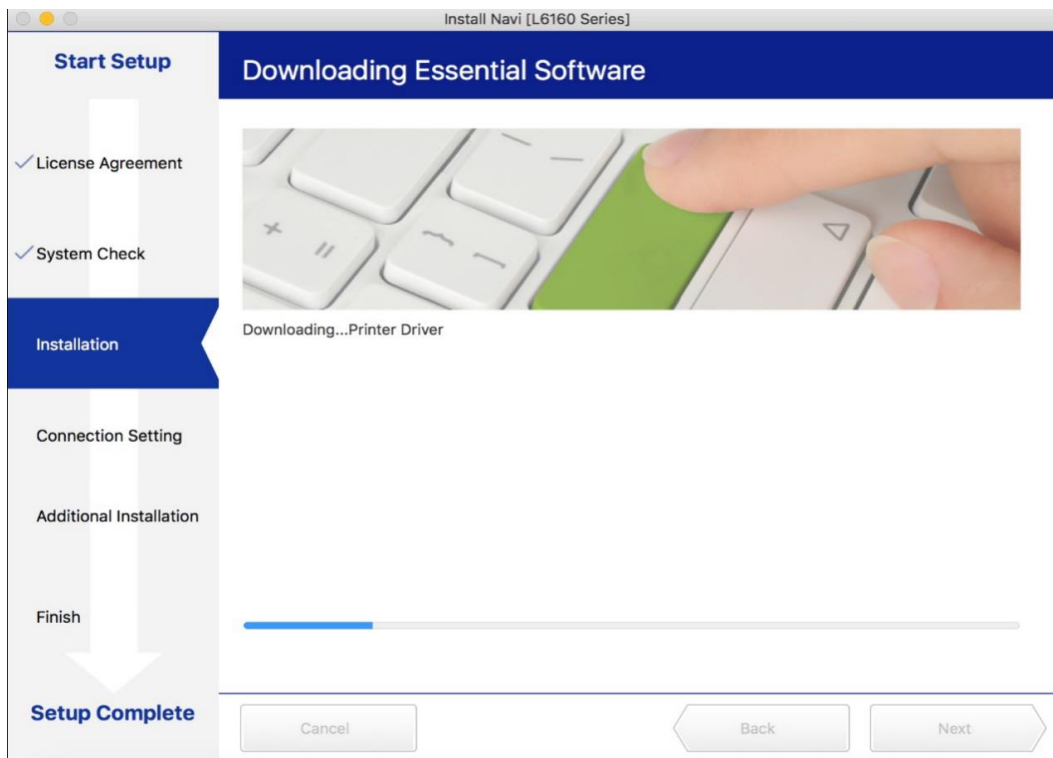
Install Navi [L6160 Series]

Start Setup

Downloading Essential Software

✓License Agreement

✓System Check

Installation

Connection Setting

Additional Installation

Finish

Setup Complete

Downloading...Printer Driver

Cancel

Back

Next